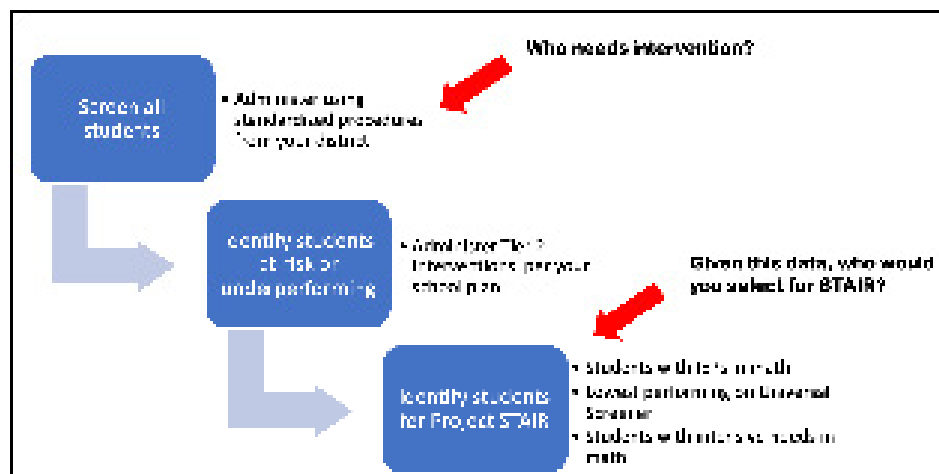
Who needs intervention?

Screen all students

• Administer using standardized procedures from your district

Identify students at risk or underperforming

• Administer Tier 2 interventions per your school plan

Given this data, who would you select for STAIR?

Identify students for Project STAIR

• Students with Tier 3 in math
• Lowest performing on Universal Screener
• Students with intensive needs in math